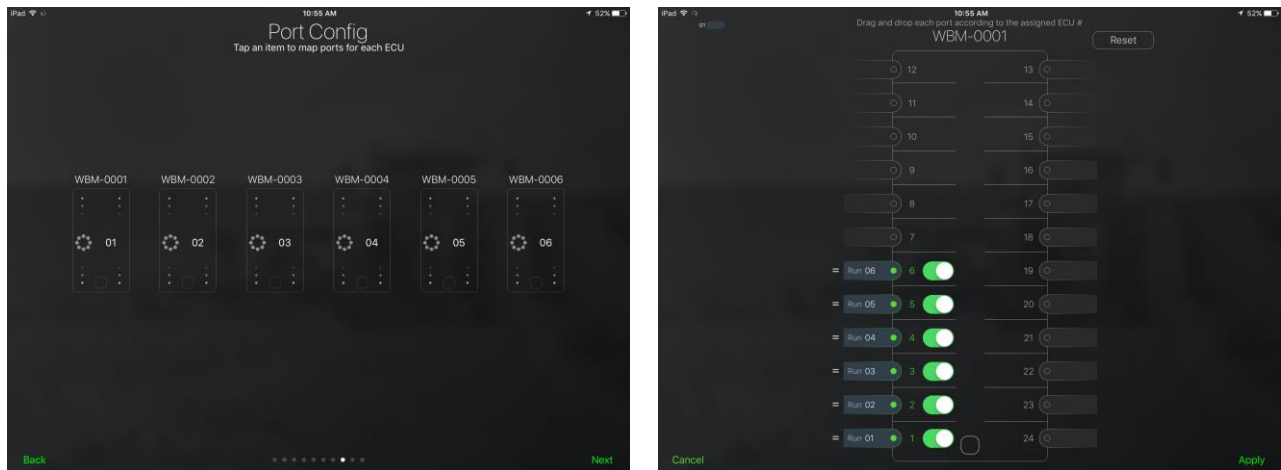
iPad

10:55 AM

52%

Port Config

Tap an item to map ports for each ECU

WBM-0001

01

WBM-0002

02

WBM-0003

03

WBM-0004

04

WBM-0005

05

WBM-0006

06

Back

Next

iPad

10:55 AM

52%

01

Drag and drop each port according to the assigned ECU #

WBM-0001

Reset

12

13

11

14

10

15

9

16

8

17

7

18

Run 06

6

19

Run 05

5

20

Run 04

4

21

Run 03

3

22

Run 02

2

23

Run 01

1

24

Cancel

Apply